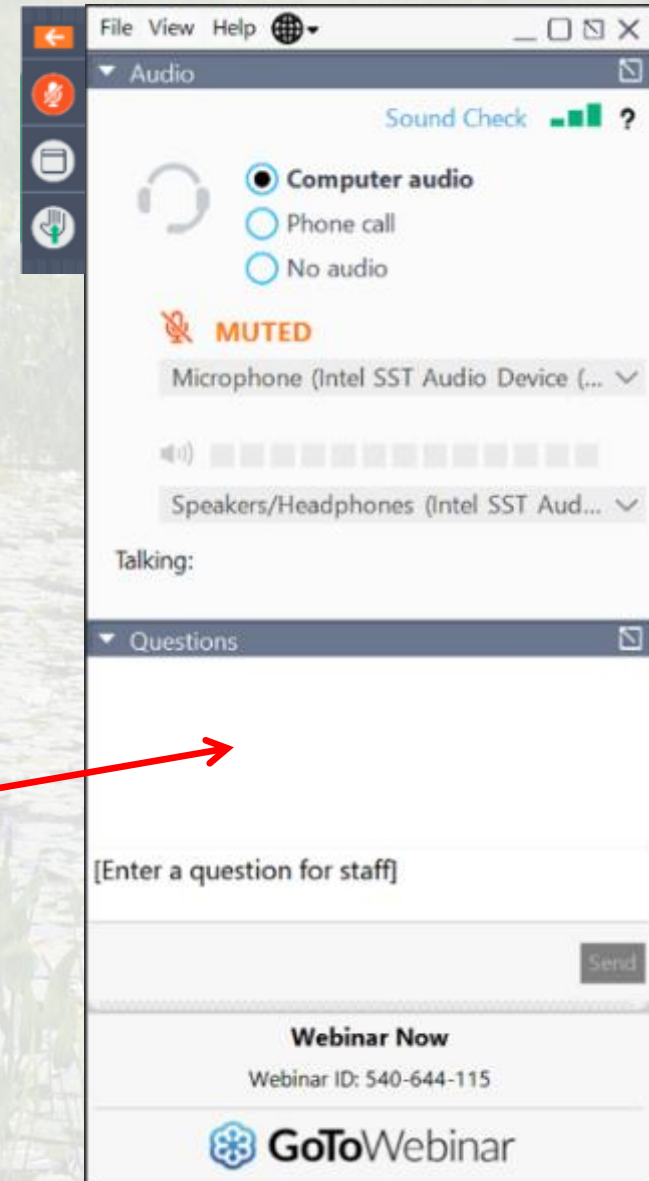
File View Help

Audio

Sound Check ?

Computer audio
Phone call
No audio

MUTED

Microphone (Intel SST Audio Device (...

Speakers/Headphones (Intel SST Aud...

Talking:

Questions

[Enter a question for staff]

Send

Webinar Now

Webinar ID: 540-644-115

GoToWebinar